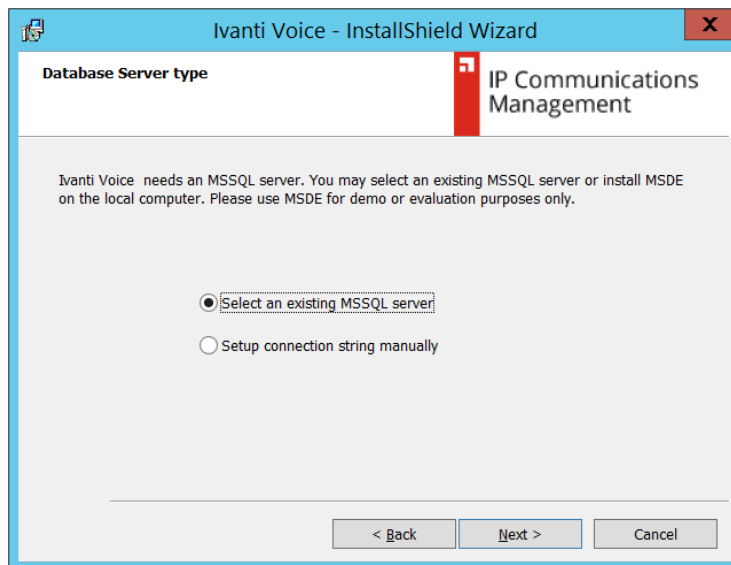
Ivanti Voice - InstallShield Wizard

X

Database Server type

IP Communications Management

Ivanti Voice needs an MSSQL server. You may select an existing MSSQL server or install MSDE on the local computer. Please use MSDE for demo or evaluation purposes only.

Select an existing MSSQL server

Setup connection string manually

< Back

Next >

Cancel